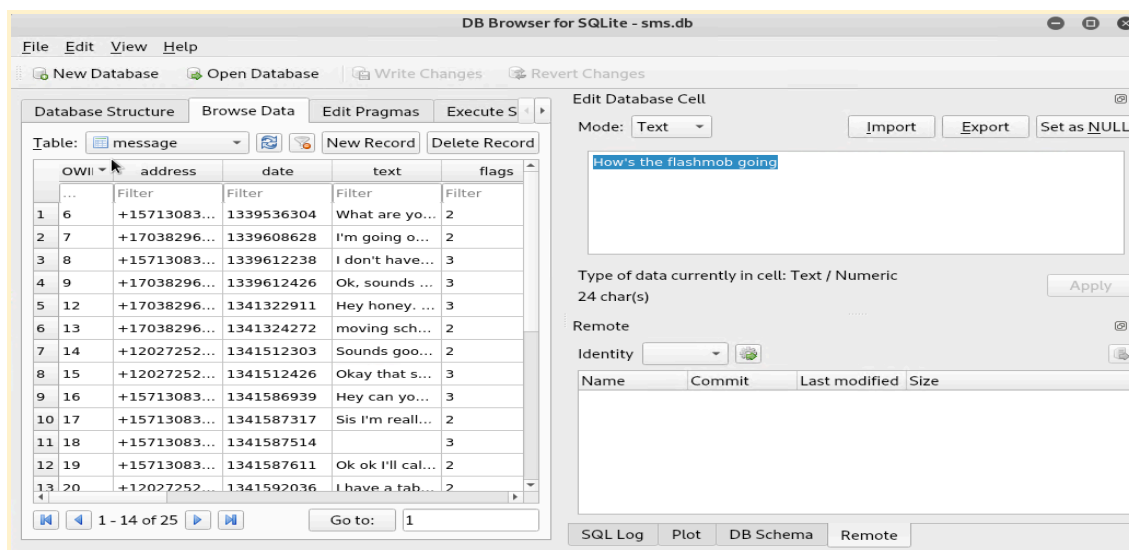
DB Browser for SQLite - sms.db

File Edit View Help

New Database Open Database Write Changes Revert Changes

Database Structure Browse Data Edit Pragmas Execute S

Table: message New Record Delete Record

| | OWI | address | date | text | flags |
|---|---|---|---|---|---|
| | ... | Filter | Filter | Filter | Filter |
| 1 | 6 | +15713083... | 1339536304 | What are yo... | 2 |
| 2 | 7 | +17038296... | 1339608628 | I'm going o... | 2 |
| 3 | 8 | +15713083... | 1339612238 | I don't have... | 3 |
| 4 | 9 | +17038296... | 1339612426 | Ok, sounds ... | 3 |
| 5 | 12 | +17038296... | 1341322911 | Hey honey. ... | 3 |
| 6 | 13 | +17038296... | 1341324272 | moving sch... | 2 |
| 7 | 14 | +12027252... | 1341512303 | Sounds goo... | 2 |
| 8 | 15 | +12027252... | 1341512426 | Okay that s... | 3 |
| 9 | 16 | +15713083... | 1341586939 | Hey can yo... | 3 |
| 10 | 17 | +15713083... | 1341587317 | Sis I'm reall... | 2 |
| 11 | 18 | +15713083... | 1341587514 | | 3 |
| 12 | 19 | +15713083... | 1341587611 | Ok ok I'll cal... | 2 |
| 13 | 20 | +12027252... | 1341592036 | I have a tab... | 2 |

1 - 14 of 25 Go to: 1

Edit Database Cell

Mode: Text Import Export Set as NULL

How's the flashmob going

Type of data currently in cell: Text / Numeric
24 char(s)

Apply

Remote

Identity

| Name | Commit | Last modified | Size |
|---|---|---|---|

SQL Log Plot DB Schema Remote